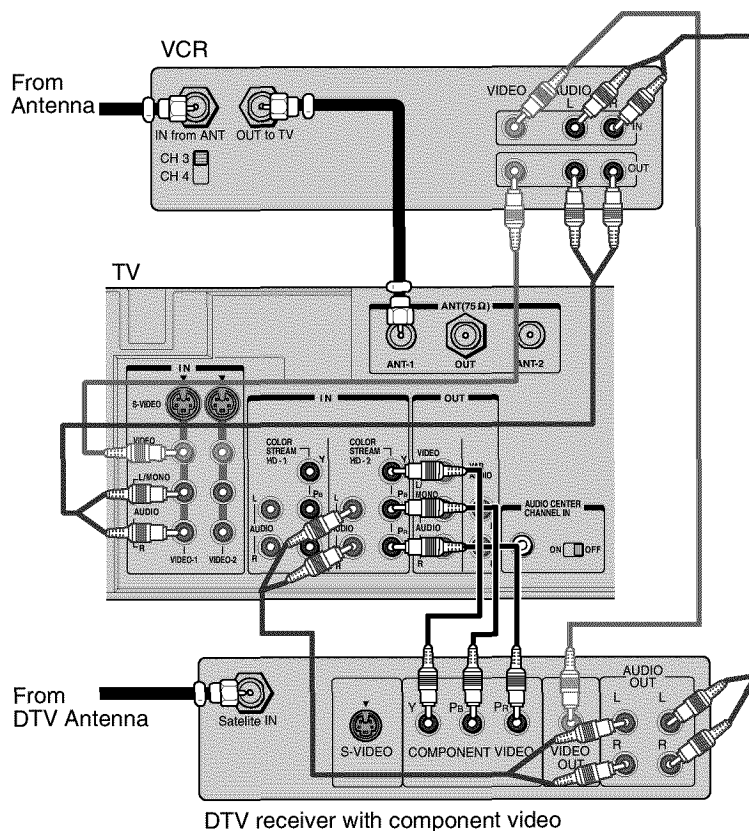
VCR

From Antenna

IN from ANT

OUT to TV

CH 3
CH 4

VIDEO AUDIO L R IN

OUT

TV

ANT(75 Ω)

ANT-1 OUT ANT-2

IN

S-VIDEO

VIDEO

L/MONO

AUDIO

R

VIDEO-1 VIDEO-2

IN

COLOR STREAM HD-1 Y

COLOR STREAM HD-2 Y

L $P_B$

AUDIO $P_R$

R

OUT

VIDEO

L MONO

AUDIO

R

VAR AUDIO

AUDIO CENTER CHANNEL IN

ON OFF

From DTV Antenna

Satelite IN

S-VIDEO

Y $P_B$ $P_R$

COMPONENT VIDEO

VIDEO OUT

AUDIO OUT

L L

R R

DTV receiver with component video